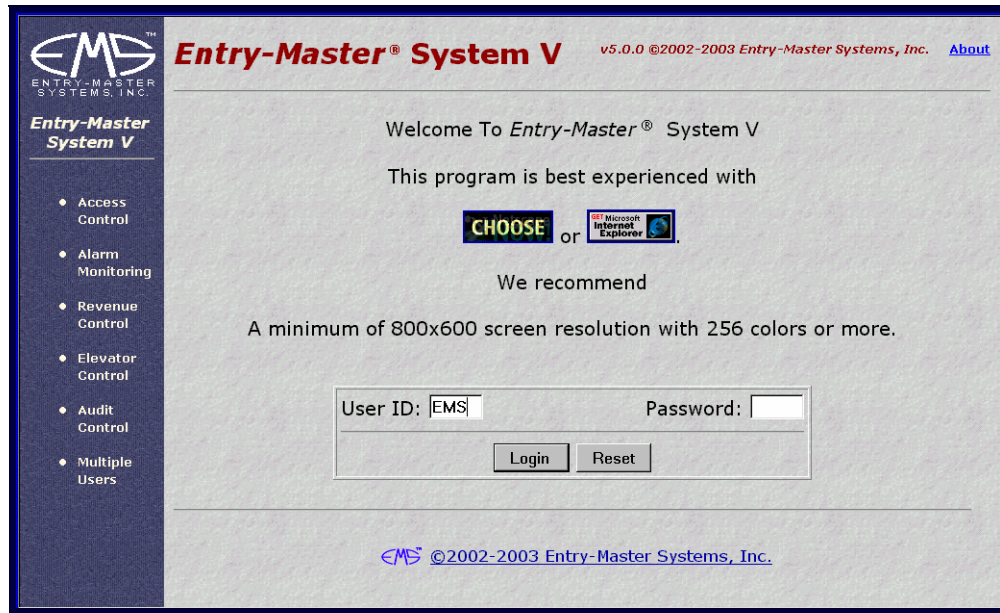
EMS™
ENTRY-MASTER SYSTEMS, INC.

Entry-Master System V

• Access Control
• Alarm Monitoring
• Revenue Control
• Elevator Control
• Audit Control
• Multiple Users

Entry-Master® System V

v5.0.0 ©2002-2003 Entry-Master Systems, Inc.

About

Welcome To Entry-Master® System V

This program is best experienced with

CHOOSE or GET Microsoft Internet Explorer.

We recommend

A minimum of 800x600 screen resolution with 256 colors or more.

User ID: EMS

Password:

Login

Reset

EMS ©2002-2003 Entry-Master Systems, Inc.